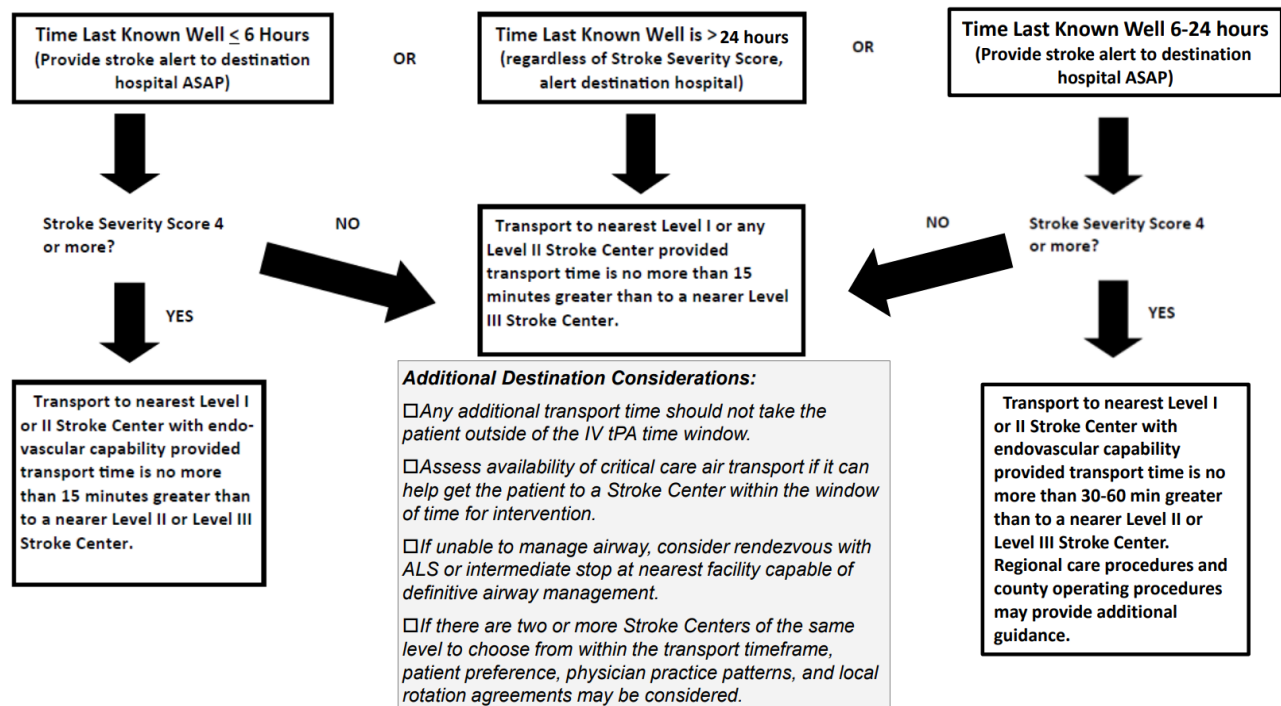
Time Last Known Well $\leq$ 6 Hours
(Provide stroke alert to destination hospital ASAP)

OR

Time Last Known Well is > 24 hours
(regardless of Stroke Severity Score, alert destination hospital)

OR

Time Last Known Well 6-24 hours
(Provide stroke alert to destination hospital ASAP)

Stroke Severity Score 4 or more?

NO

Transport to nearest Level I or any Level II Stroke Center provided transport time is no more than 15 minutes greater than to a nearer Level III Stroke Center.

NO

Stroke Severity Score 4 or more?

YES

Transport to nearest Level I or II Stroke Center with endovascular capability provided transport time is no more than 15 minutes greater than to a nearer Level II or Level III Stroke Center.

Additional Destination Considerations:

☐Any additional transport time should not take the patient outside of the IV tPA time window.

☐Assess availability of critical care air transport if it can help get the patient to a Stroke Center within the window of time for intervention.

☐If unable to manage airway, consider rendezvous with ALS or intermediate stop at nearest facility capable of definitive airway management.

☐If there are two or more Stroke Centers of the same level to choose from within the transport timeframe, patient preference, physician practice patterns, and local rotation agreements may be considered.

YES

Transport to nearest Level I or II Stroke Center with endovascular capability provided transport time is no more than 30-60 min greater than to a nearer Level II or Level III Stroke Center. Regional care procedures and county operating procedures may provide additional guidance.